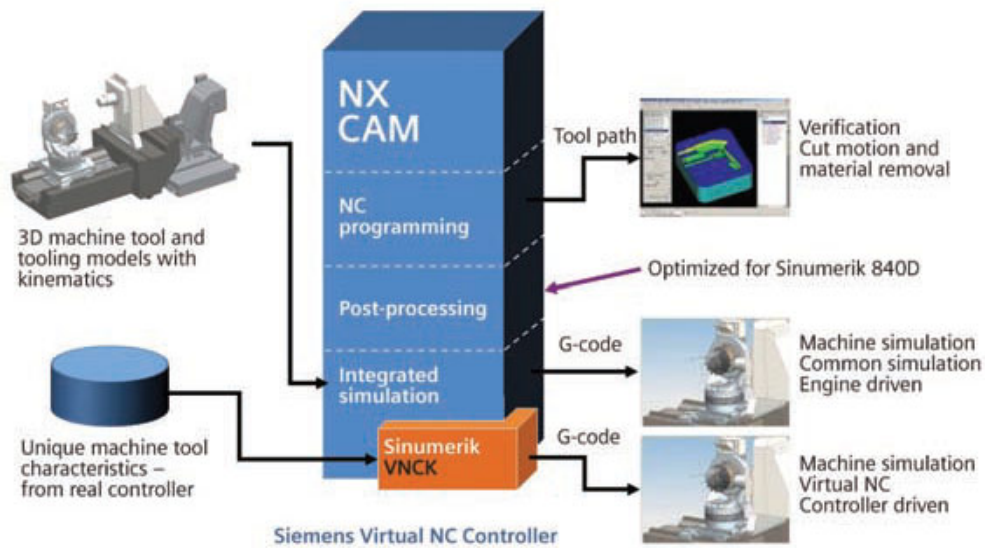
NX CAM

NC programming

Post-processing

Integrated simulation

Sinumerik VNCK

Siemens Virtual NC Controller

3D machine tool and tooling models with kinematics

Unique machine tool characteristics – from real controller

Tool path

Verification Cut motion and material removal

Optimized for Sinumerik 840D

G-code

Machine simulation Common simulation Engine driven

G-code

Machine simulation Virtual NC Controller driven